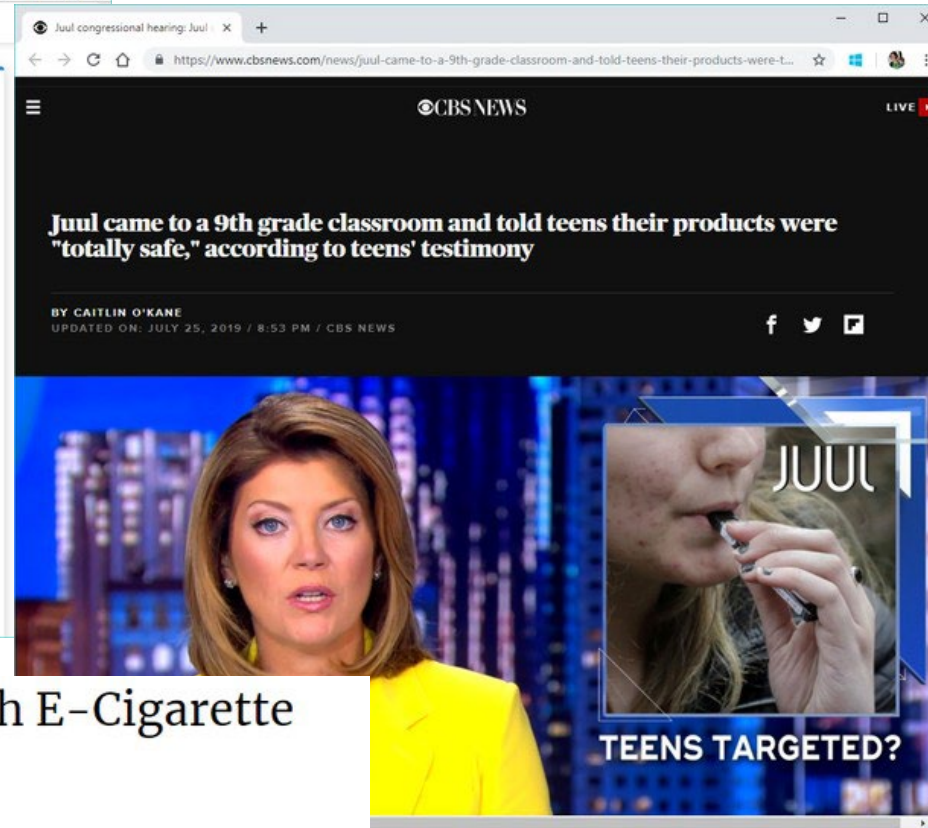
Juul congressional hearing: Juul

https://www.cbsnews.com/news/juul-came-to-a-9th-grade-classroom-and-told-teens-their-products-were-t...

CBS NEWS

LIVE

Juul came to a 9th grade classroom and told teens their products were "totally safe," according to teens' testimony

BY CAITLIN O'KANE
UPDATED ON: JULY 25, 2019 / 8:53 PM / CBS NEWS

JUUL

TEENS TARGETED?

h E-Cigarette